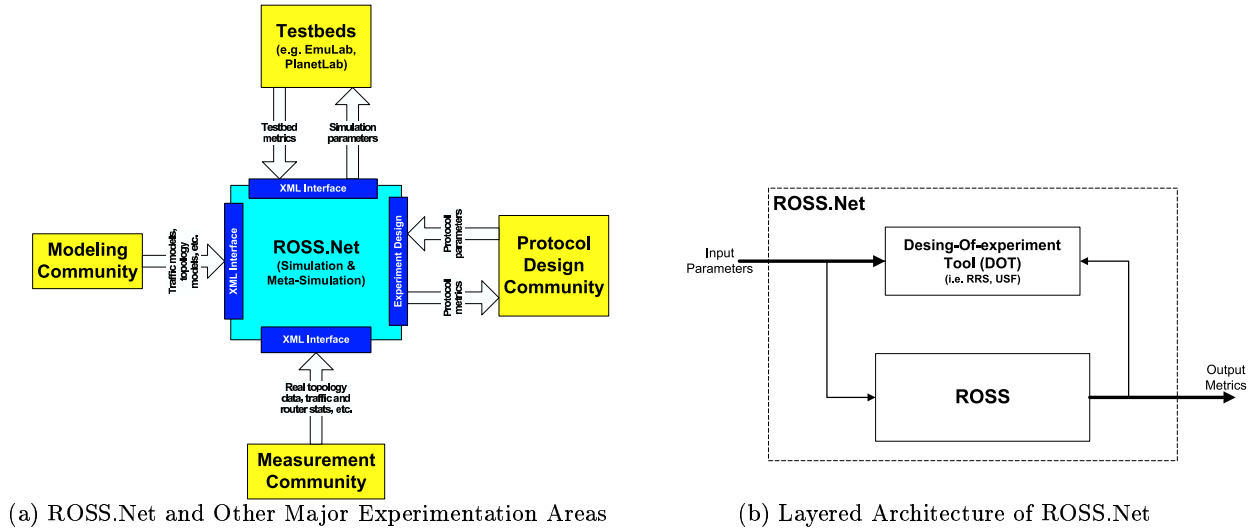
Testbeds
(e.g. EmuLab, PlanetLab)

Testbed metrics

Simulation parameters

XML Interface

Modeling Community

Traffic models, topology models, etc.

XML Interface

ROSS.Net
(Simulation & Meta-Simulation)

Experiment Design

Protocol parameters

Protocol metrics

Protocol Design Community

XML Interface

Real topology data, traffic and router stats, etc.

Measurement Community

(a) ROSS.Net and Other Major Experimentation Areas

ROSS.Net

Input Parameters

Desing-Of-experiment Tool (DOT)
(i.e. RRS, USF)

ROSS

Output Metrics

(b) Layered Architecture of ROSS.Net